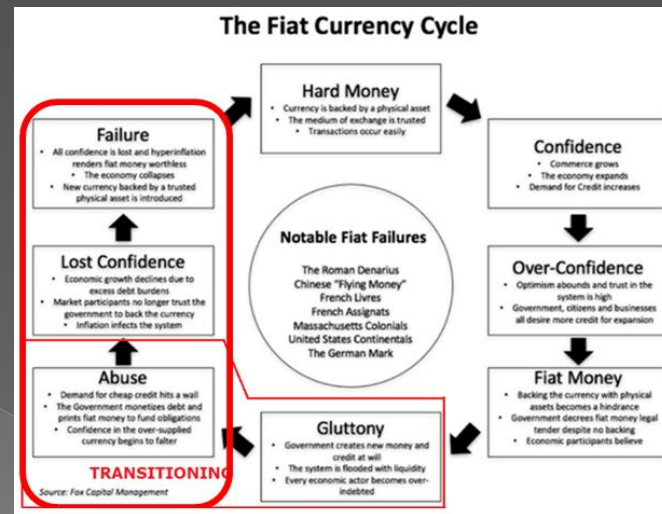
The Fiat Currency Cycle

Hard Money
• Currency is backed by a physical asset
• The medium of exchange is trusted
• Transactions occur easily

Confidence
• Commerce grows
• The economy expands
• Demand for Credit increases

Over-Confidence
• Optimism abounds and trust in the system is high
• Government, citizens and businesses all desire more credit for expansion

Fiat Money
• Backing the currency with physical assets becomes a hindrance
• Government decrees fiat money legal tender despite no backing
• Economic participants believe

Gluttony
• Government creates new money and credit at will
• The system is flooded with liquidity
• Every economic actor becomes over-indebted

Abuse
• Demand for cheap credit hits a wall
• The Government monetizes debt and prints fiat money to fund obligations
• Confidence in the over-supplied currency begins to falter

Lost Confidence
• Economic growth declines due to excess debt burdens
• Market participants no longer trust the government to back the currency
• Inflation infects the system

Failure
• All confidence is lost and hyperinflation renders fiat money worthless
• The economy collapses
• New currency backed by a trusted physical asset is introduced

Notable Fiat Failures
The Roman Denarius
Chinese "Flying Money"
French Livres
French Assignats
Massachusetts Colonials
United States Continentals
The German Mark

TRANSITIONING

Source: Fox Capital Management